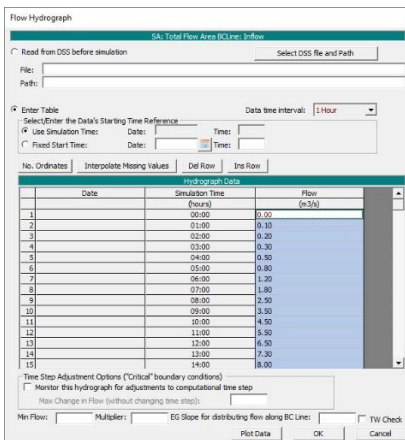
Flow Hydrograph

SA: Total Flow Area BCLine: Inflow

Read from DSS before simulation

Select DSS file and Path

File:

Path:

Enter Table

Data time interval: 1 Hour

Select/Enter the Data's Starting Time Reference

Use Simulation Time: Date: Time:

Fixed Start Time: Date: Time:

No. Ordinates | Interpolate Missing Values | Del Row | Ins Row

Hydrograph Data

| | Date | Simulation Time (hours) | Flow (m3/s) |
|---|---|---|---|
| 1 | | 00:00 | 0.00 |
| 2 | | 01:00 | 0.10 |
| 3 | | 02:00 | 0.20 |
| 4 | | 03:00 | 0.30 |
| 5 | | 04:00 | 0.50 |
| 6 | | 05:00 | 0.80 |
| 7 | | 06:00 | 1.20 |
| 8 | | 07:00 | 1.80 |
| 9 | | 08:00 | 2.50 |
| 10 | | 09:00 | 3.50 |
| 11 | | 10:00 | 4.50 |
| 12 | | 11:00 | 5.50 |
| 13 | | 12:00 | 6.50 |
| 14 | | 13:00 | 7.30 |
| 15 | | 14:00 | 8.00 |

Time Step Adjustment Options ("Critical" boundary conditions)

Monitor this hydrograph for adjustments to computational time step

Max Change in Flow (without changing time step):

Min Flow: Multiplier: EG Slope for distributing flow along BC Line: TW Check

Plot Data | OK | Cancel